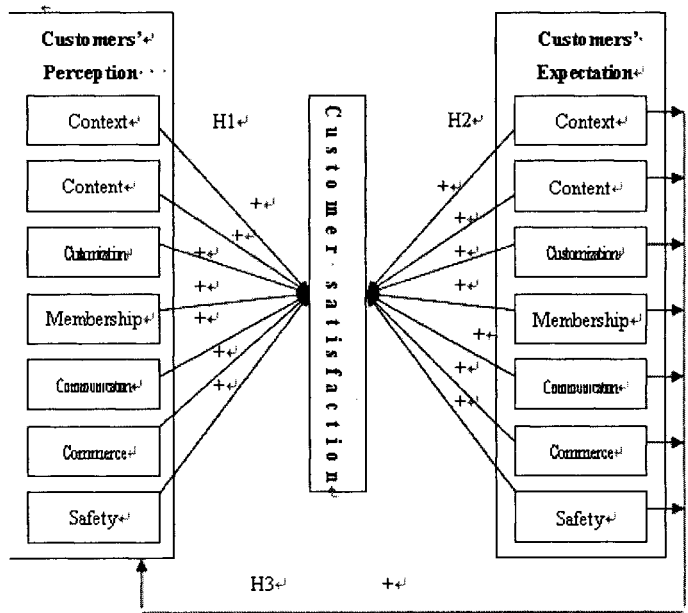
Customers'
Perception

Context
Content
Customization
Membership
Communication
Commerce
Safety

H1

Customer satisfaction

H2

Customers'
Expectation

Context
Content
Customization
Membership
Communication
Commerce
Safety

+
+
+
+
+
+
+

+
+
+
+
+
+
+

H3 +